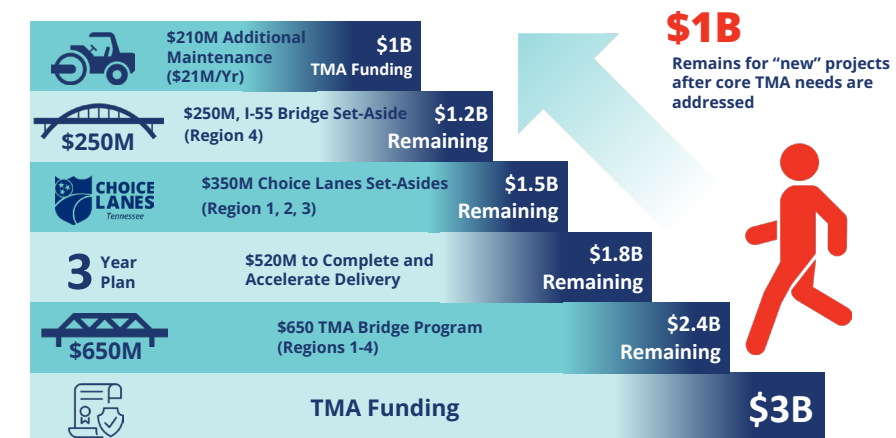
$1B
Remains for "new" projects after core TMA needs are addressed

$210M Additional Maintenance ($21M/Yr)
$1B
TMA Funding

$250M
$250M, I-55 Bridge Set-Aside (Region 4)
$1.2B
Remaining

CHOICE LANES
Tennessee
$350M Choice Lanes Set-Asides (Region 1, 2, 3)
$1.5B
Remaining

3 Year Plan
$520M to Complete and Accelerate Delivery
$1.8B
Remaining

$650M
$650 TMA Bridge Program (Regions 1-4)
$2.4B
Remaining

TMA Funding
$3B